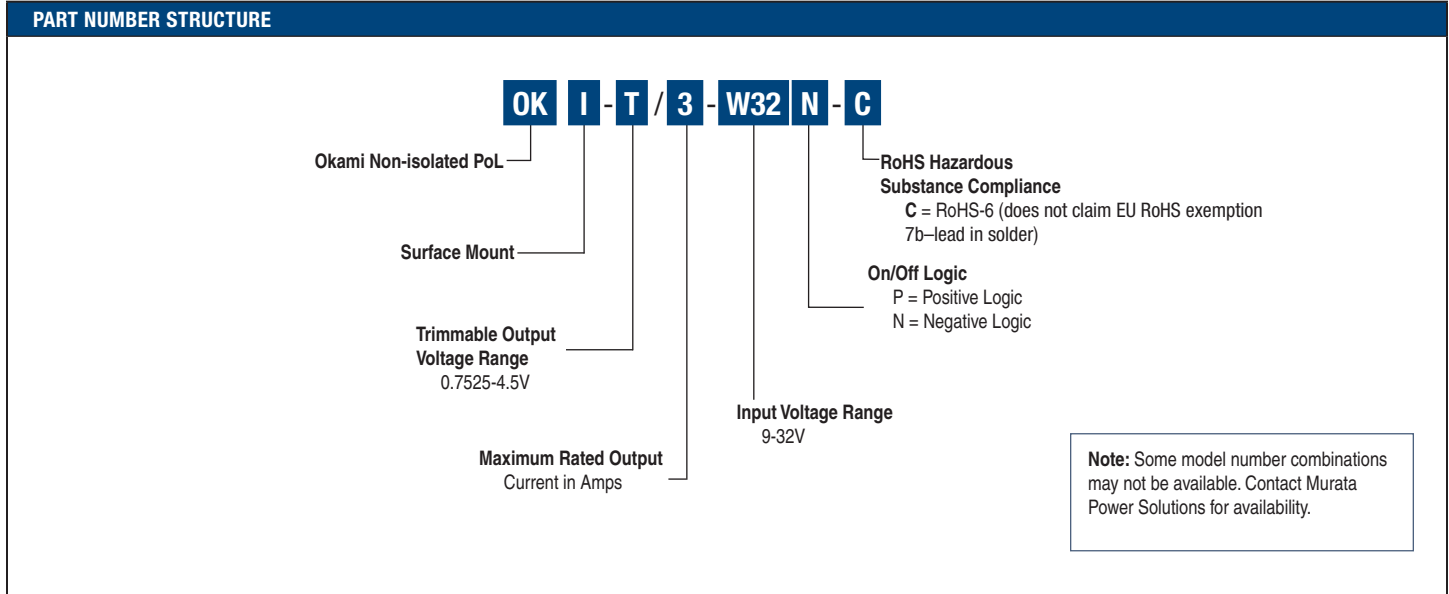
PART NUMBER STRUCTURE

OK I - T / 3 - W32 N - C

Okami Non-isolated PoL

Surface Mount

Trimmable Output Voltage Range
0.7525-4.5V

Maximum Rated Output
Current in Amps

Input Voltage Range
9-32V

RoHS Hazardous Substance Compliance
C = RoHS-6 (does not claim EU RoHS exemption 7b–lead in solder)

On/Off Logic
P = Positive Logic
N = Negative Logic

Note: Some model number combinations may not be available. Contact Murata Power Solutions for availability.